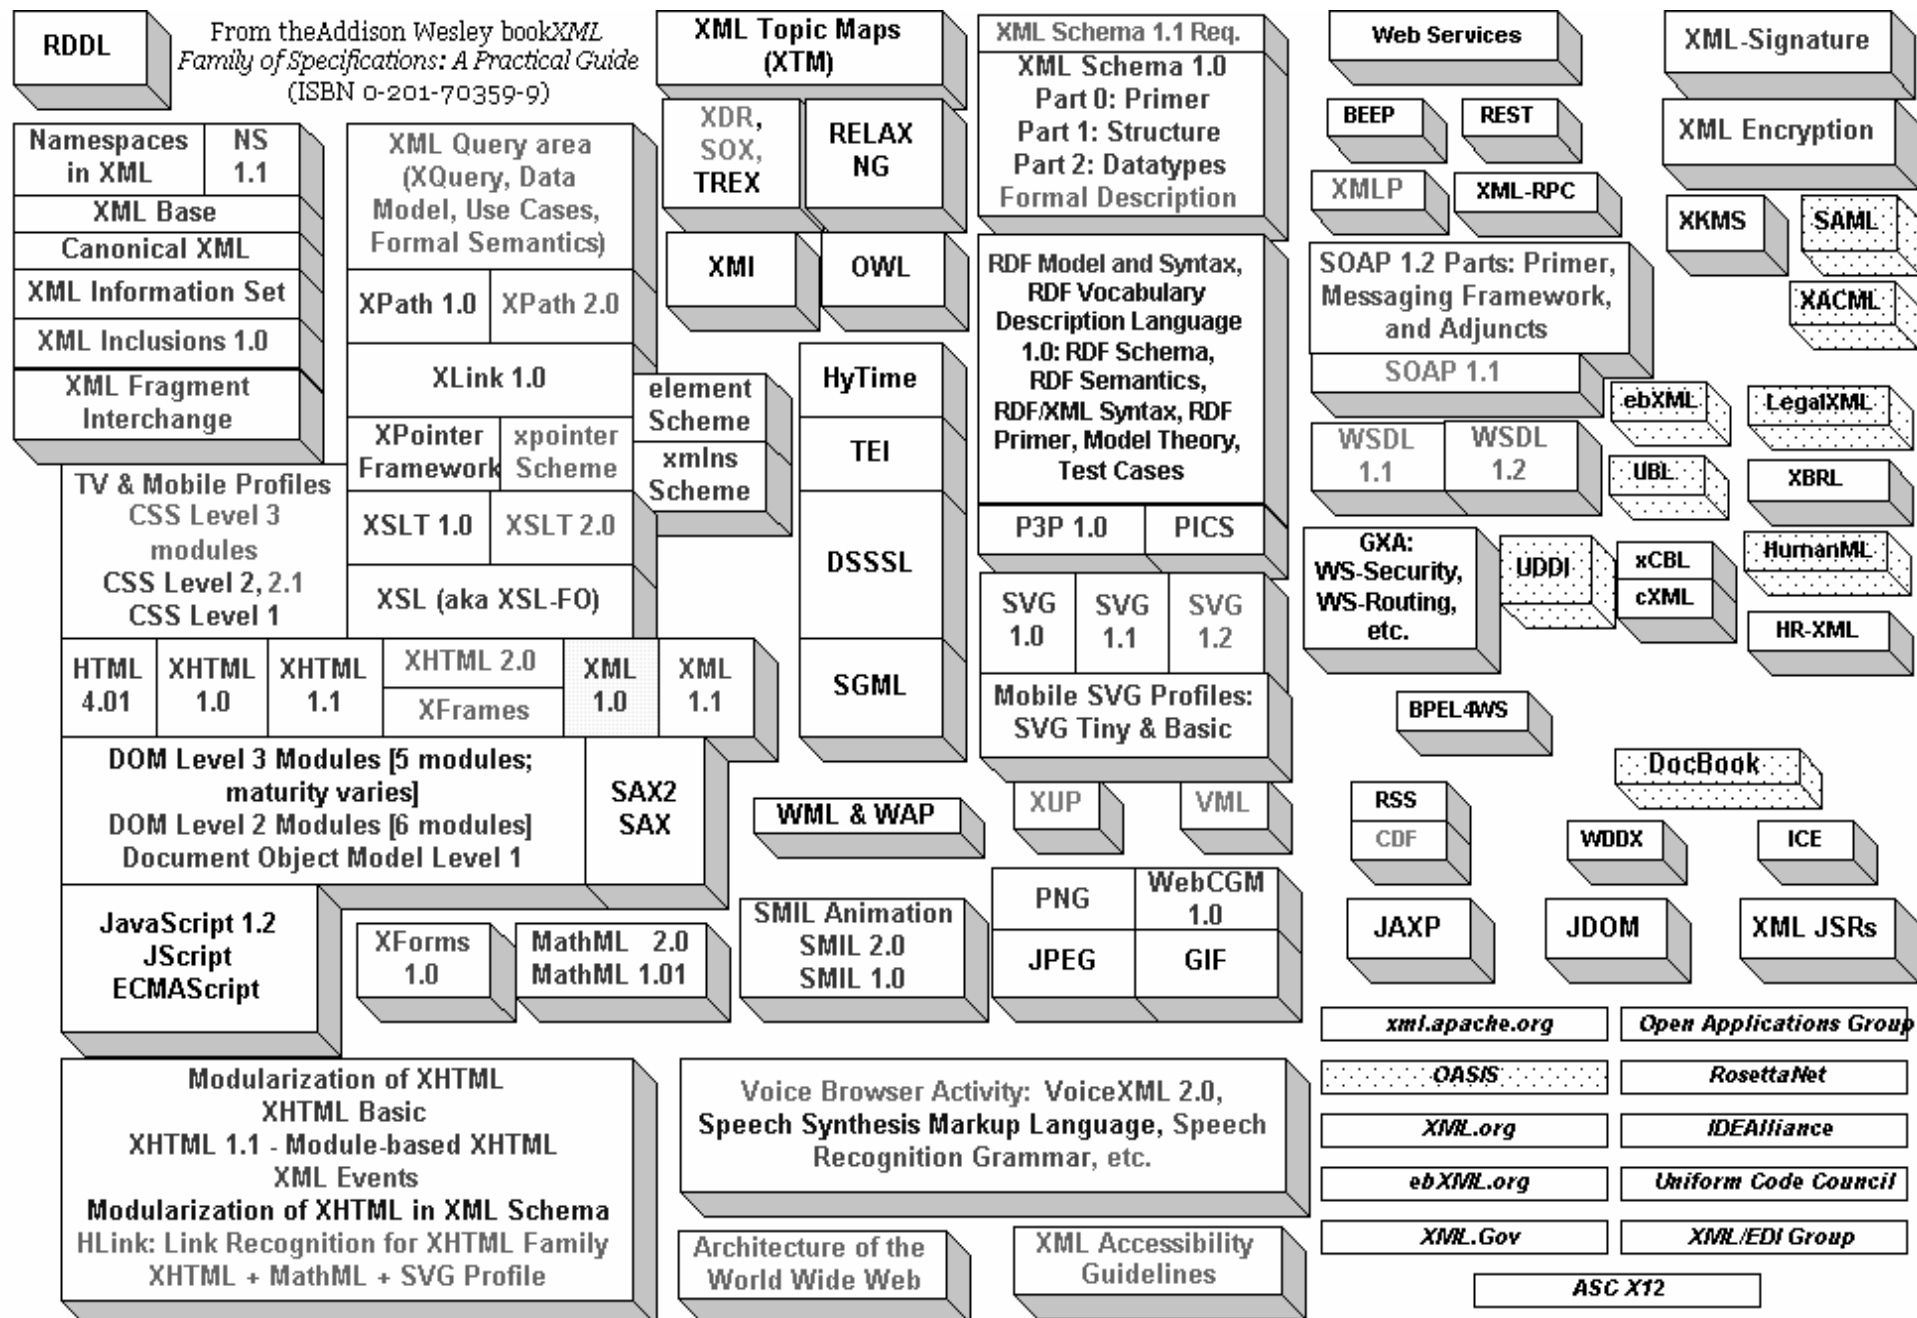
RDDL

From theAddison Wesley book XML Family of Specifications: A Practical Guide (ISBN 0-201-70359-9)

XML Topic Maps (XTM)

XML Schema 1.1 Req.
XML Schema 1.0
Part 0: Primer
Part 1: Structure
Part 2: Datatypes
Formal Description

Web Services

XML-Signature

Namespaces in XML
NS 1.1
XML Base
Canonical XML
XML Information Set
XML Inclusions 1.0
XML Fragment Interchange

XML Query area (XQuery, Data Model, Use Cases, Formal Semantics)
XPath 1.0
XPath 2.0
XLink 1.0
XPointer Framework
xpointer Scheme
XSLT 1.0
XSLT 2.0
XSL (aka XSL-FO)

XDR, SOX, TREX
RELAX NG
XMI
OWL

BEEP
REST
XML Encryption
XMLP
XML-RPC
XKMS
SAML
XACML
SOAP 1.2 Parts: Primer, Messaging Framework, and Adjuncts
SOAP 1.1

RDF Model and Syntax, RDF Vocabulary Description Language 1.0: RDF Schema, RDF Semantics, RDF/XML Syntax, RDF Primer, Model Theory, Test Cases

element Scheme
xmlns Scheme

HyTime
TEI
DSSSL
SGML

ebXML
LegalXML
WSDL 1.1
WSDL 1.2
UBL
XBRL

TV & Mobile Profiles
CSS Level 3 modules
CSS Level 2, 2.1
CSS Level 1

P3P 1.0
PICS
SVG 1.0
SVG 1.1
SVG 1.2
Mobile SVG Profiles: SVG Tiny & Basic

GXA: WS-Security, WS-Routing, etc.
UDDI
xCBL
cXML
HumanML
HR-XML

HTML 4.01
XHTML 1.0
XHTML 1.1
XHTML 2.0
XFrames
XML 1.0
XML 1.1

BPEL4WS
DocBook

DOM Level 3 Modules [5 modules; maturity varies]
DOM Level 2 Modules [6 modules]
Document Object Model Level 1
SAX2
SAX

WML & WAP
XUP
VML

RSS
CDF
WDDX
ICE

JavaScript 1.2
JScript
ECMAScript

XForms 1.0
MathML 2.0
MathML 1.01

SMIL Animation
SMIL 2.0
SMIL 1.0

PNG
WebCGM 1.0
JPEG
GIF

JAXP
JDOM
XML JSRs

xml.apache.org
Open Applications Group
OASIS
RosettaNet
XML.org
IDEAlliance
ebXML.org
Uniform Code Council
XML.Gov
XML/EDI Group
ASC X12

Modularization of XHTML
XHTML Basic
XHTML 1.1 - Module-based XHTML
XML Events
Modularization of XHTML in XML Schema
HLink: Link Recognition for XHTML Family
XHTML + MathML + SVG Profile

Voice Browser Activity: VoiceXML 2.0, Speech Synthesis Markup Language, Speech Recognition Grammar, etc.

Architecture of the World Wide Web

XML Accessibility Guidelines